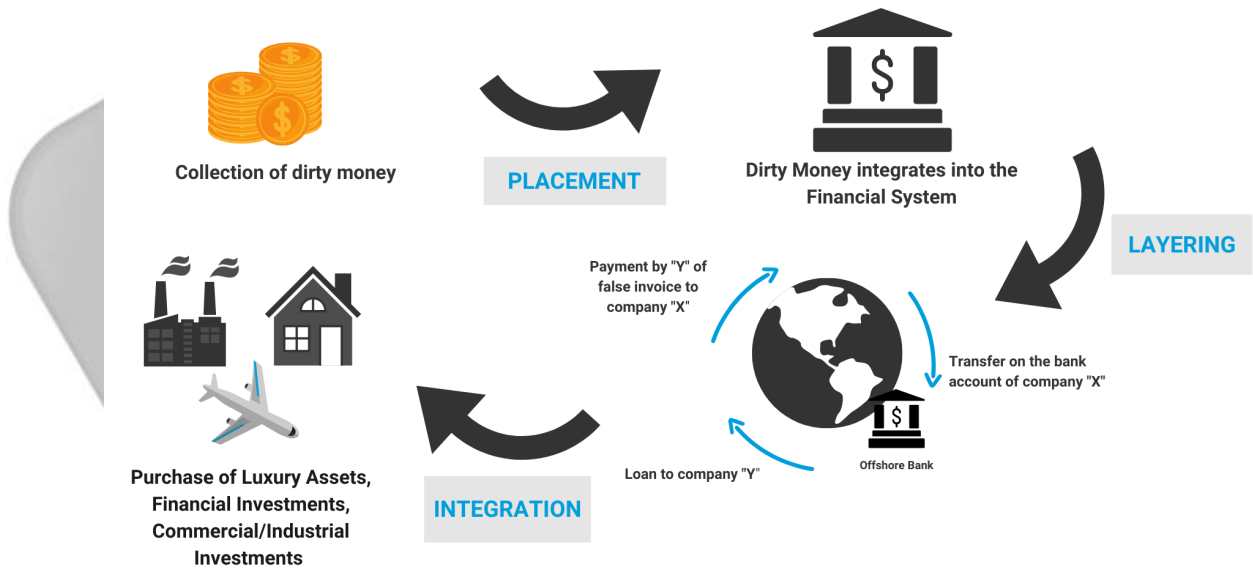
Collection of dirty money

PLACEMENT

Dirty Money integrates into the Financial System

LAYERING

Payment by "Y" of false invoice to company "X"

Transfer on the bank account of company "X"

$

Offshore Bank

Loan to company "Y"

INTEGRATION

Purchase of Luxury Assets, Financial Investments, Commercial/Industrial Investments